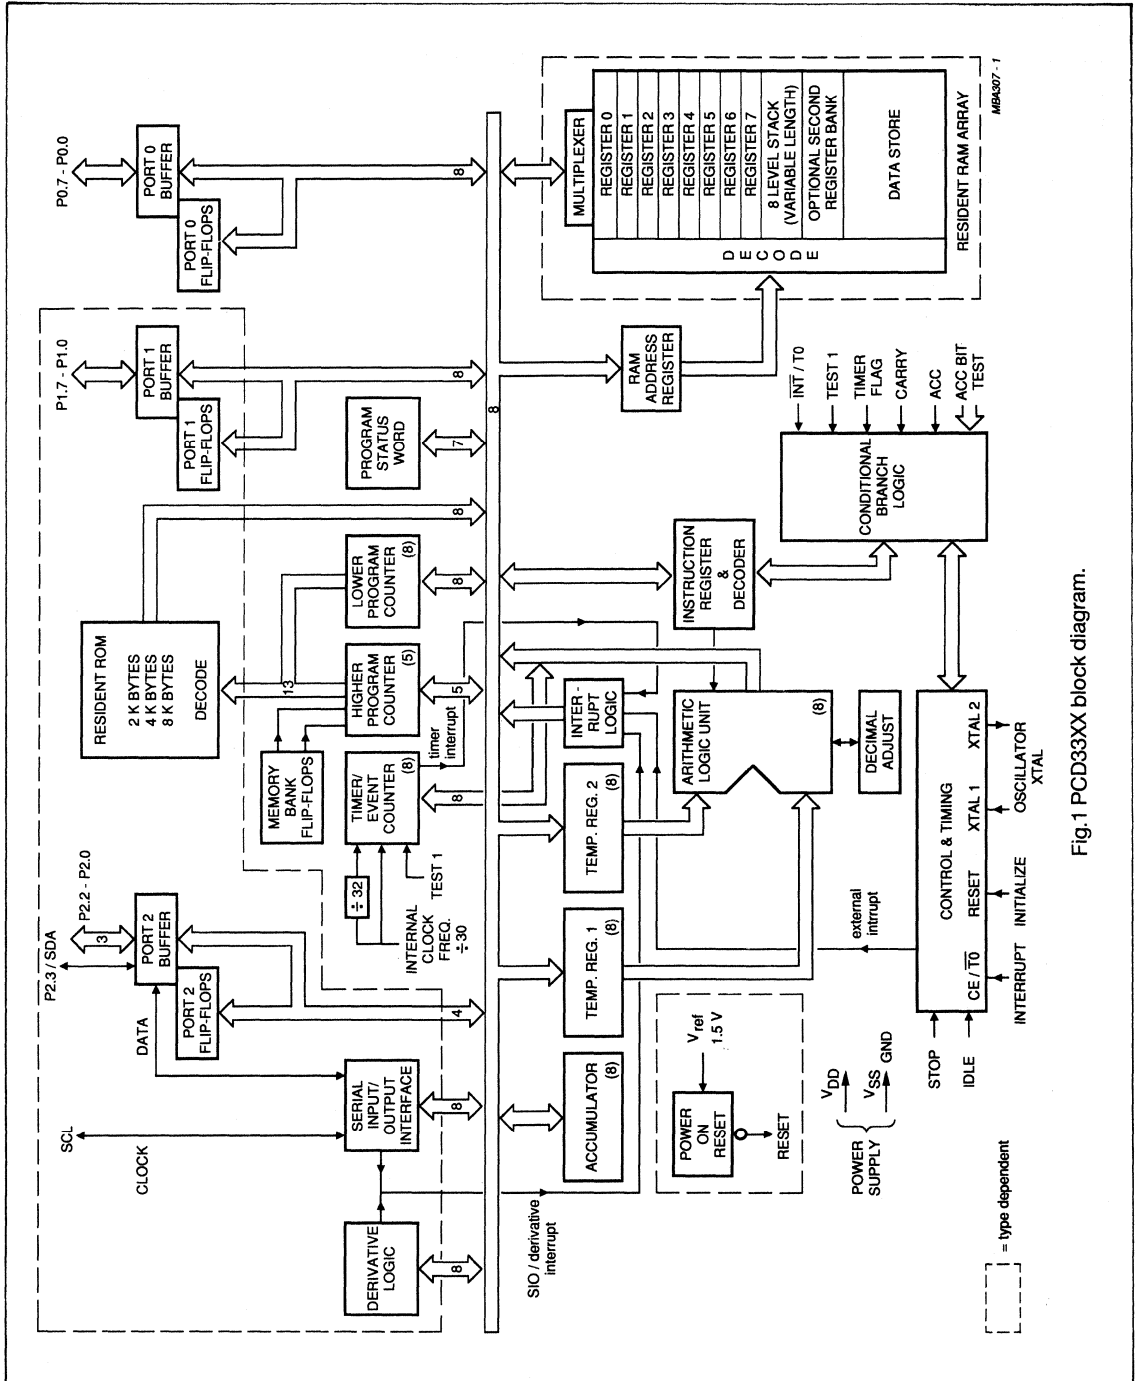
MBA307 - 1

P0.7 - P0.0

PORT 0 BUFFER

PORT 0 FLIP-FLOPS

8

MULTIPLEXER

REGISTER 0
REGISTER 1
REGISTER 2
REGISTER 3
REGISTER 4
REGISTER 5
REGISTER 6
REGISTER 7
8 LEVEL STACK (VARIABLE LENGTH)
OPTIONAL SECOND REGISTER BANK

DATA STORE

DECODE

RESIDENT RAM ARRAY

P1.7 - P1.0

PORT 1 BUFFER

PORT 1 FLIP-FLOPS

8

8

RAM ADDRESS REGISTER

PROGRAM STATUS WORD

7

$\overline{INT}$ / T0
TEST 1
TIMER FLAG
CARRY
ACC
ACC BIT TEST

CONDITIONAL BRANCH LOGIC

8

RESIDENT ROM

2 K BYTES
4 K BYTES
8 K BYTES

DECODE

LOWER PROGRAM COUNTER (8)

8

INSTRUCTION REGISTER & DECODER

13

HIGHER PROGRAM COUNTER (5)

5

timer interrupt

MEMORY BANK FLIP-FLOPS

TIMER/ EVENT COUNTER (8)

8

INTER-RUPT LOGIC

ARITHMETIC LOGIC UNIT (8)

DECIMAL ADJUST

TEMP. REG. 2 (8)

CONTROL & TIMING

XTAL 2
XTAL 1
OSCILLATOR XTAL

P2.2 - P2.0

P2.3 / SDA

3

PORT 2 BUFFER

PORT 2 FLIP-FLOPS

÷ 32

TEST 1

INTERNAL CLOCK FREQ. ÷ 30

TEMP. REG. 1 (8)

external intrupt

RESET
INITIALIZE

CE / $\overline{T0}$
INTERRUPT

4

DATA

SERIAL INPUT/ OUTPUT INTERFACE

8

ACCUMULATOR (8)

$V_{ref}$ 1.5 V

POWER ON RESET

RESET

$V_{DD}$
$V_{SS}$ GND

POWER SUPPLY

STOP
IDLE

SCL

CLOCK

DERIVATIVE LOGIC

8

SIO / derivative interrupt

= type dependent

Fig.1 PCD33XX block diagram.